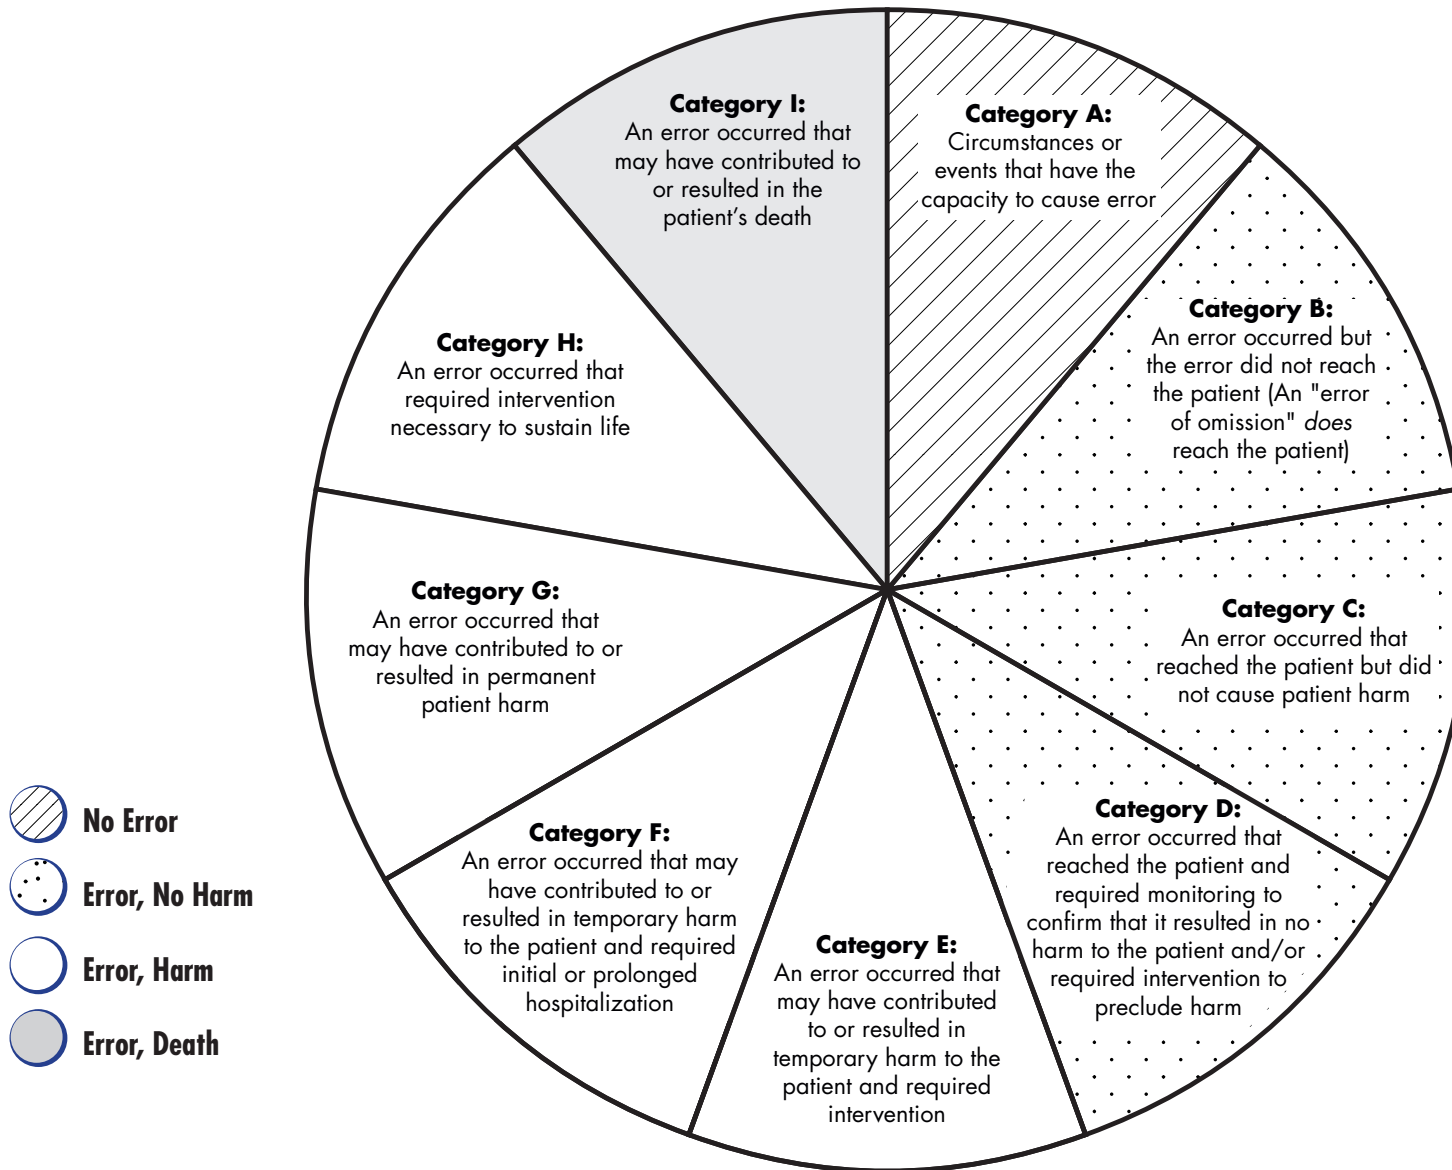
**Category I:**
An error occurred that may have contributed to or resulted in the patient's death

**Category A:**
Circumstances or events that have the capacity to cause error

**Category B:**
An error occurred but the error did not reach the patient (An "error of omission" *does* reach the patient)

**Category C:**
An error occurred that reached the patient but did not cause patient harm

**Category D:**
An error occurred that reached the patient and required monitoring to confirm that it resulted in no harm to the patient and/or required intervention to preclude harm

**Category E:**
An error occurred that may have contributed to or resulted in temporary harm to the patient and required intervention

**Category F:**
An error occurred that may have contributed to or resulted in temporary harm to the patient and required initial or prolonged hospitalization

**Category G:**
An error occurred that may have contributed to or resulted in permanent patient harm

**Category H:**
An error occurred that required intervention necessary to sustain life

No Error
Error, No Harm
Error, Harm
Error, Death